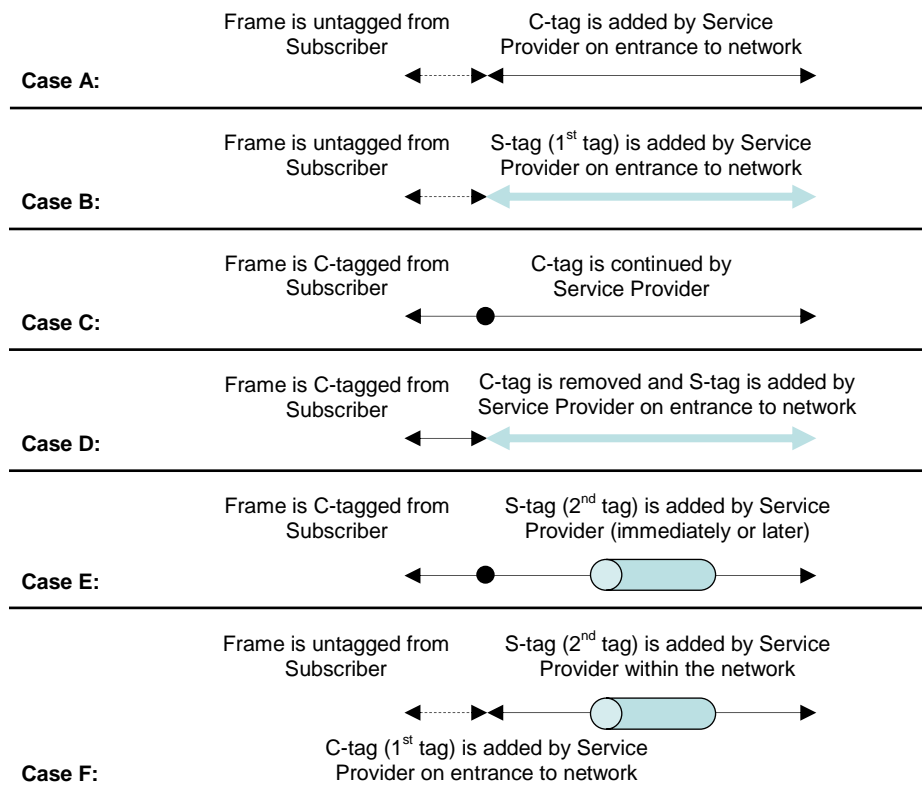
Frame is untagged from Subscriber

C-tag is added by Service Provider on entrance to network

Case A:

Frame is untagged from Subscriber

S-tag ($1^{st}$ tag) is added by Service Provider on entrance to network

Case B:

Frame is C-tagged from Subscriber

C-tag is continued by Service Provider

Case C:

Frame is C-tagged from Subscriber

C-tag is removed and S-tag is added by Service Provider on entrance to network

Case D:

Frame is C-tagged from Subscriber

S-tag ($2^{nd}$ tag) is added by Service Provider (immediately or later)

Case E:

Frame is untagged from Subscriber

S-tag ($2^{nd}$ tag) is added by Service Provider within the network

C-tag ($1^{st}$ tag) is added by Service Provider on entrance to network

Case F: